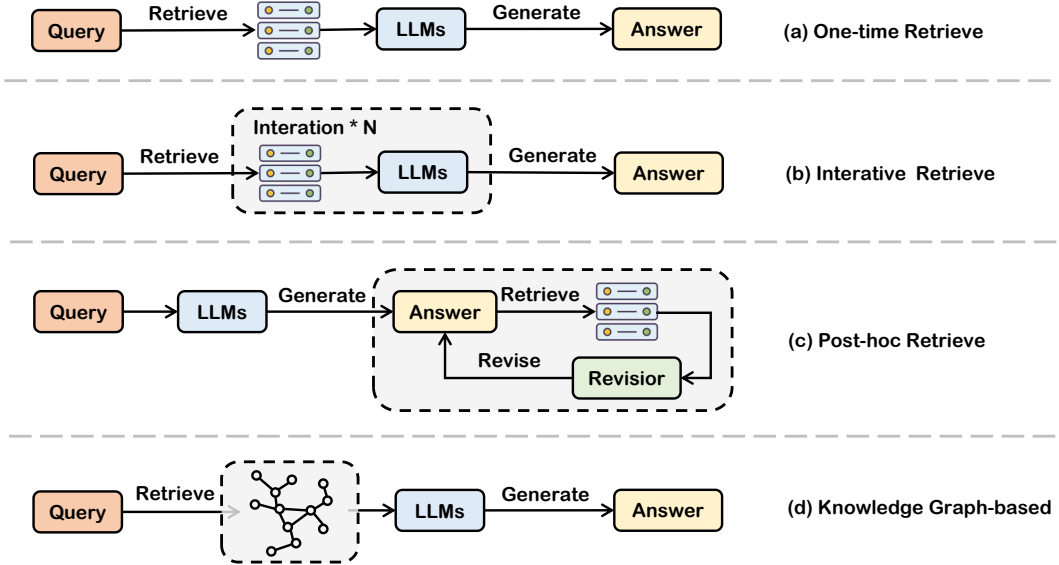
Query
Retrieve
LLMs
Generate
Answer
(a) One-time Retrieve

Interation * N
Query
Retrieve
LLMs
Generate
Answer
(b) Interative Retrieve

Query
LLMs
Generate
Answer
Retrieve
Revise
Revisior
(c) Post-hoc Retrieve

Query
Retrieve
LLMs
Generate
Answer
(d) Knowledge Graph-based